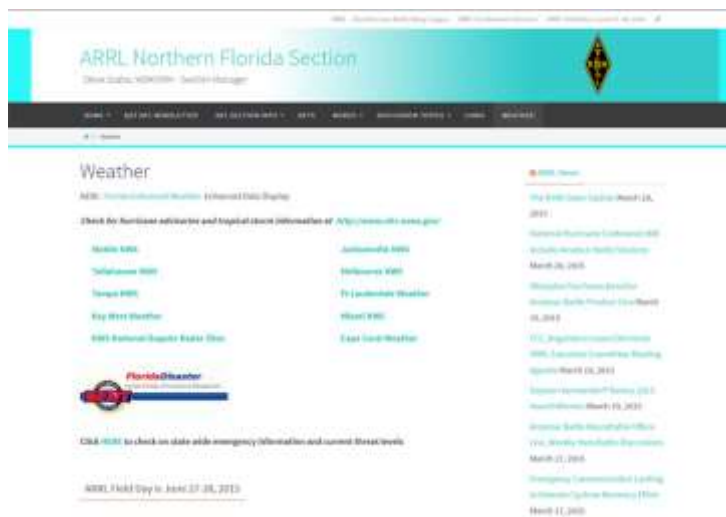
ARRL Northern Florida Section

Steve Szabo, N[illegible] - Section Manager

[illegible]

Weather

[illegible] Enhanced Data Display

Check for hurricane advisories and tropical storm information at http://www.nhc.noaa.gov/

Mobile NWS

Jacksonville NWS

Tallahassee NWS

Melbourne NWS

Tampa NWS

Ft Lauderdale Weather

Key West Weather

Miami NWS

NWS National Doppler Radar Sites

Cape Coral Weather

FloridaDisaster

Click HERE to check on state wide emergency information and current threat levels

ARRL Field Day is June 27-28, 2015

ARRL News

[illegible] March 24, 2015

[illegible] March 20, 2015

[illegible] March 20, 2015

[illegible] March 20, 2015

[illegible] March 19, 2015

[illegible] March 17, 2015

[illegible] March 17, 2015